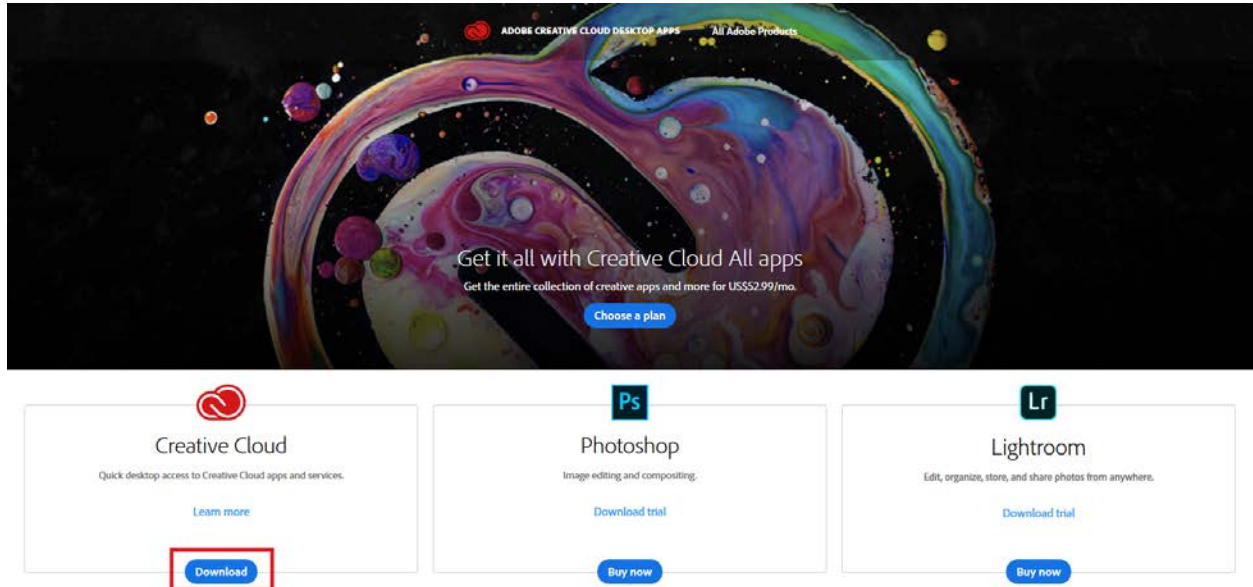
ADOBE CREATIVE CLOUD DESKTOP APPS All Adobe Products

Get it all with Creative Cloud All apps

Get the entire collection of creative apps and more for US$52.99/mo.

Choose a plan

Creative Cloud

Quick desktop access to Creative Cloud apps and services.

Learn more

Download

Ps

Photoshop

Image editing and compositing.

Download trial

Buy now

Lr

Lightroom

Edit, organize, store, and share photos from anywhere.

Download trial

Buy now